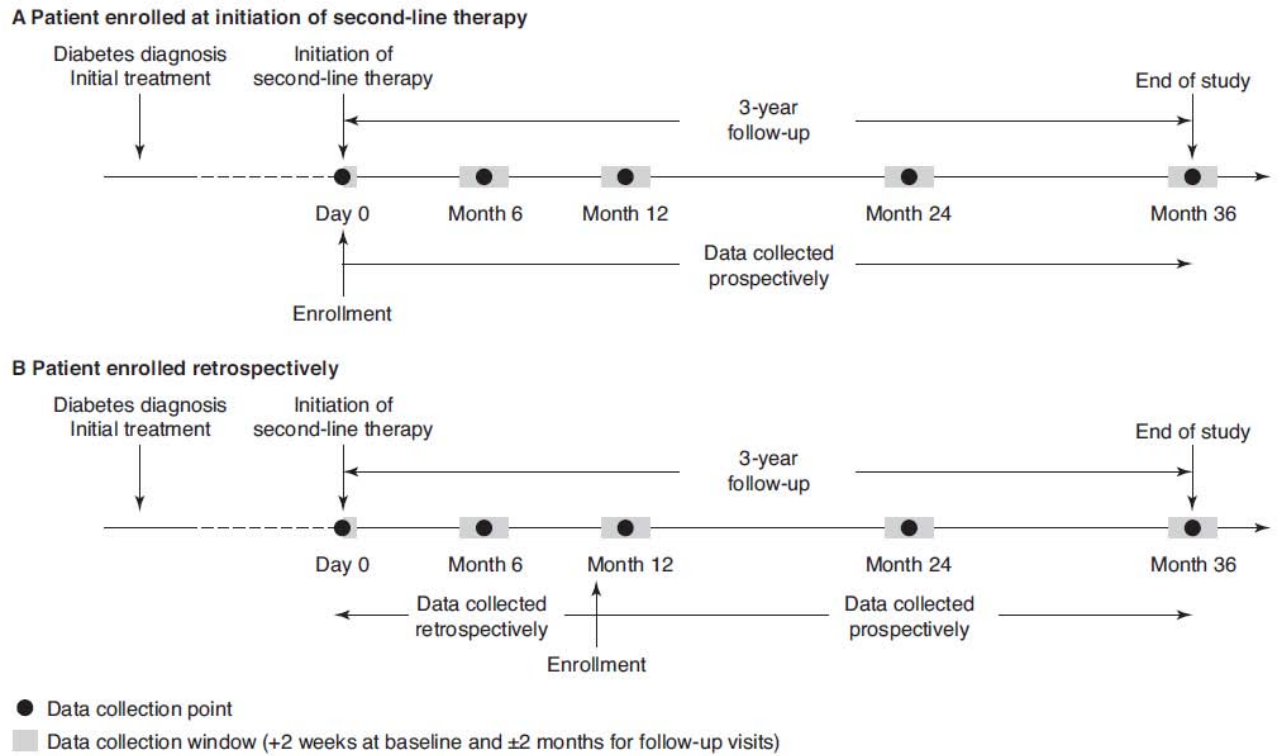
A Patient enrolled at initiation of second-line therapy

Diabetes diagnosis
Initial treatment

Initiation of
second-line therapy

End of study

3-year
follow-up

Day 0

Month 6

Month 12

Month 24

Month 36

Data collected
prospectively

Enrollment

B Patient enrolled retrospectively

Diabetes diagnosis
Initial treatment

Initiation of
second-line therapy

End of study

3-year
follow-up

Day 0

Month 6

Month 12

Month 24

Month 36

Data collected
retrospectively

Data collected
prospectively

Enrollment

Data collection point

Data collection window (+2 weeks at baseline and ±2 months for follow-up visits)